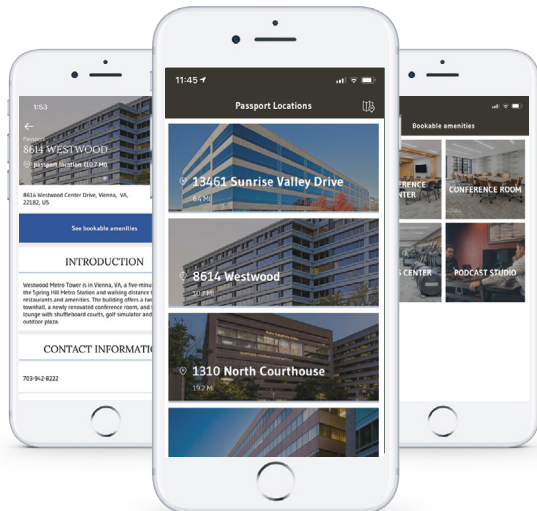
1:53

Passport
8614 WESTWOOD
Passport location 10.7 Mi

8614 Westwood Center Drive, Vienna, VA, 22182, US

See bookable amenities

INTRODUCTION

Westwood Metro Tower is in Vienna, VA, a five-minu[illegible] the Spring Hill Metro Station and walking distance t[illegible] restaurants and amenities. The building offers a tw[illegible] townhall, a newly renovated conference room, an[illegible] lounge with shuffleboard courts, golf simulator and outdoor plaza.

CONTACT INFORMATI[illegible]

703-942-8222

11:45

Passport Locations

13461 Sunrise Valley Drive
6.4 Mi

8614 Westwood
10.7 Mi

1310 North Courthouse
19.2 Mi

Bookable amenities

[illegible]ERENCE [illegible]NTER

CONFERENCE ROOM

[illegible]S CENTER

PODCAST STUDIO